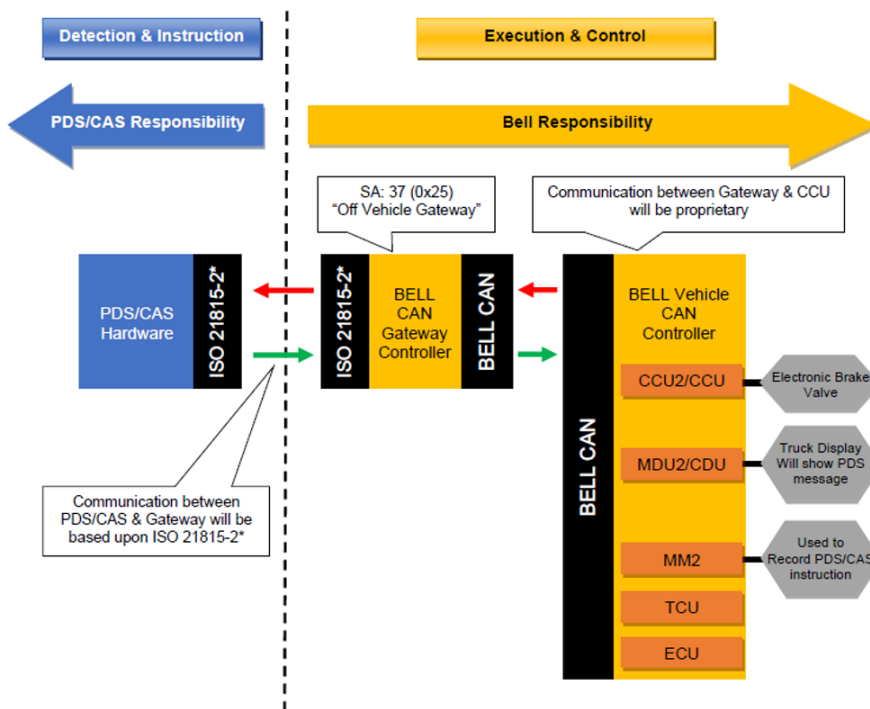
Detection & Instruction

Execution & Control

PDS/CAS Responsibility

Bell Responsibility

SA: 37 (0x25) "Off Vehicle Gateway"

Communication between Gateway & CCU will be proprietary

PDS/CAS Hardware

ISO 21815-2*

ISO 21815-2*

BELL CAN Gateway Controller

BELL CAN

BELL CAN

BELL Vehicle CAN Controller

CCU2/CCU

Electronic Brake Valve

MDU2/CDU

Truck Display Will show PDS message

MM2

Used to Record PDS/CAS instruction

TCU

ECU

Communication between PDS/CAS & Gateway will be based upon ISO 21815-2*